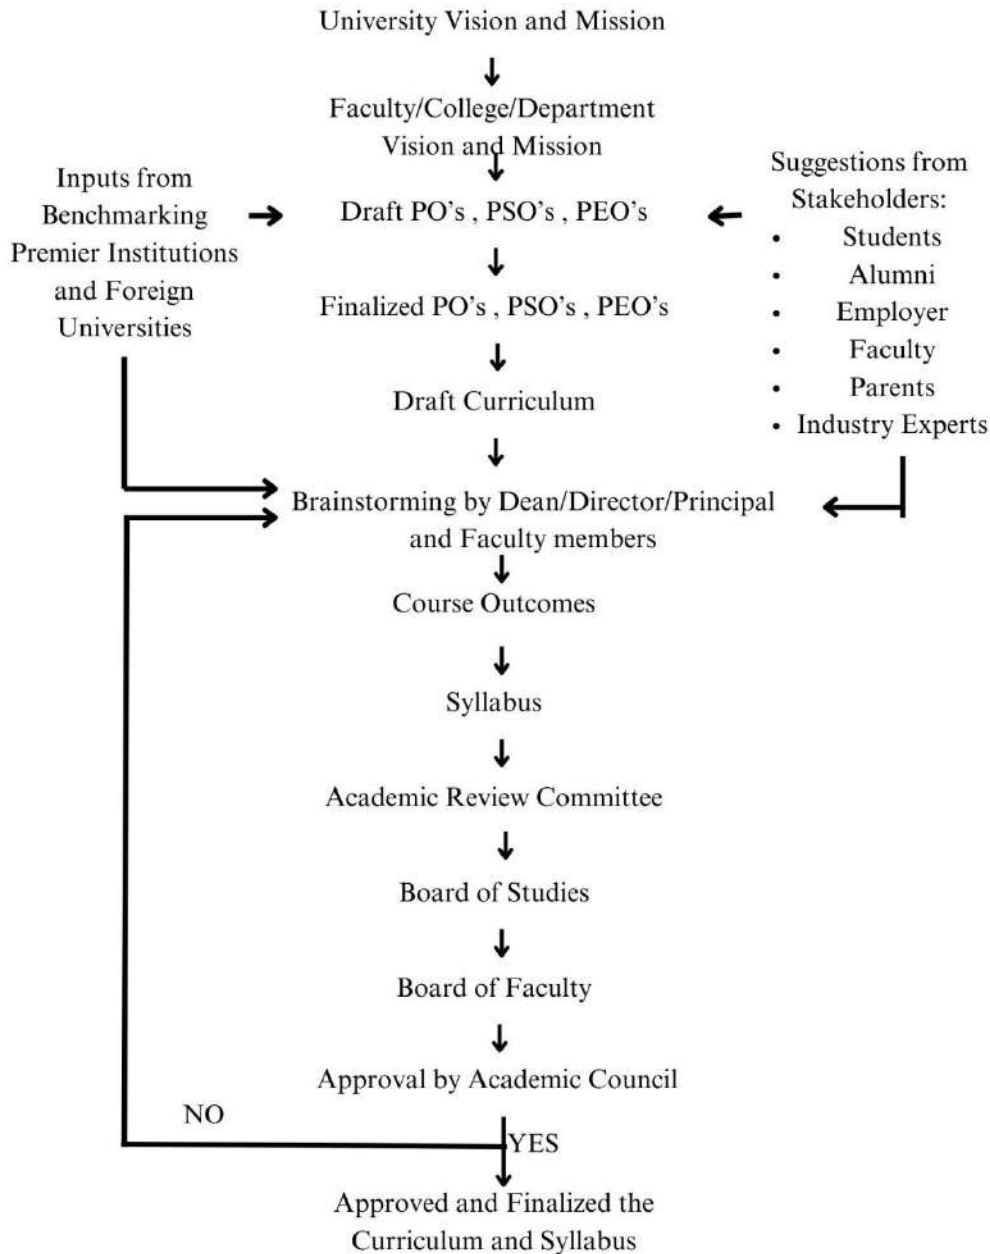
University Vision and Mission

Faculty/College/Department Vision and Mission

Inputs from Benchmarking Premier Institutions and Foreign Universities

Draft PO's , PSO's , PEO's

Suggestions from Stakeholders:
- Students
- Alumni
- Employer
- Faculty
- Parents
- Industry Experts

Finalized PO's , PSO's , PEO's

Draft Curriculum

Brainstorming by Dean/Director/Principal and Faculty members

Course Outcomes

Syllabus

Academic Review Committee

Board of Studies

Board of Faculty

Approval by Academic Council

NO

YES

Approved and Finalized the Curriculum and Syllabus